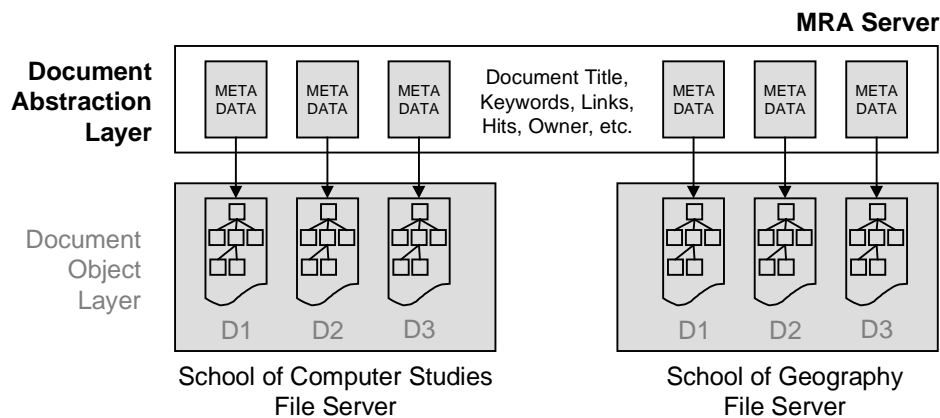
MRA Server

Document Abstraction Layer

META DATA

META DATA

META DATA

Document Title, Keywords, Links, Hits, Owner, etc.

META DATA

META DATA

META DATA

Document Object Layer

D1

D2

D3

D1

D2

D3

School of Computer Studies File Server

School of Geography File Server